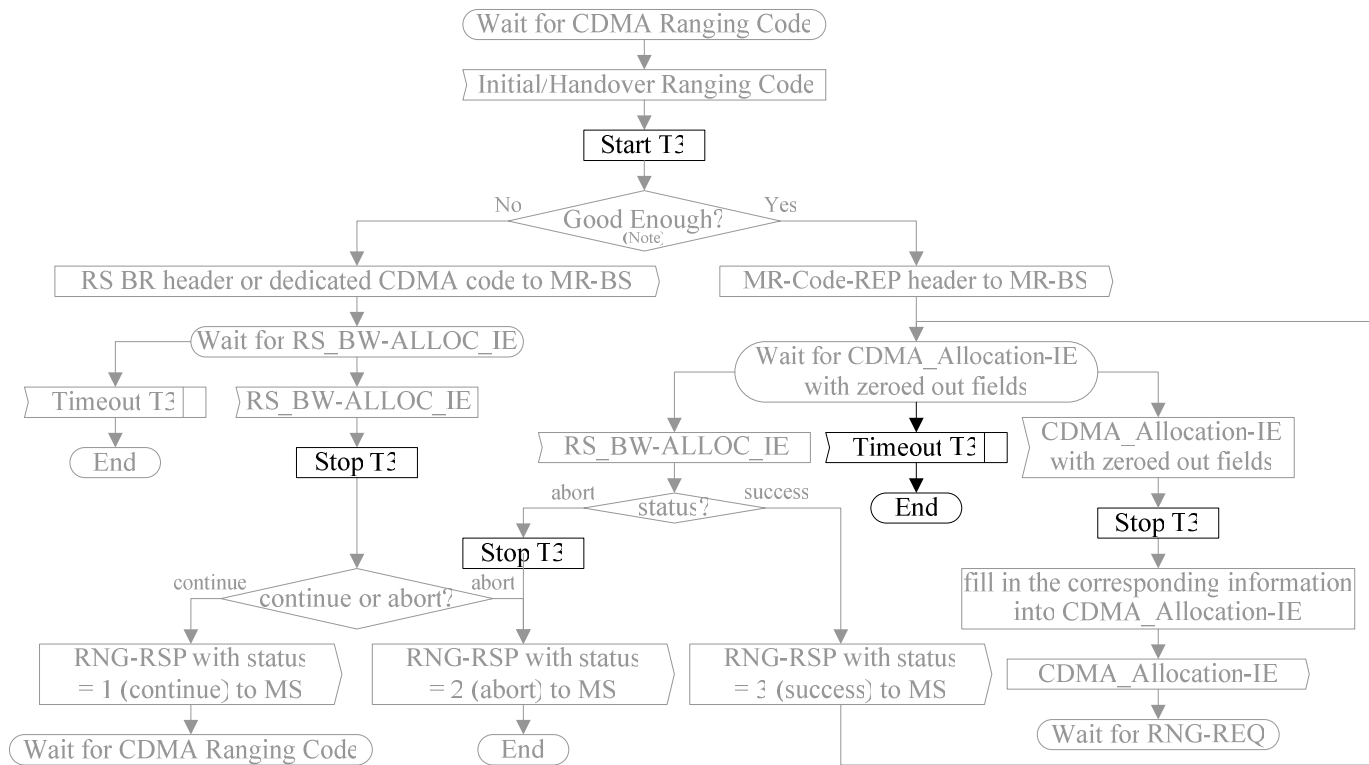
Wait for CDMA Ranging Code

Initial/Handover Ranging Code

Start T3

No

Good Enough?
(Note)

Yes

RS BR header or dedicated CDMA code to MR-BS

MR-Code-REP header to MR-BS

Wait for RS_BW-ALLOC_IE

Timeout T3

RS_BW-ALLOC_IE

End

Stop T3

Wait for CDMA_Allocation-IE with zeroed out fields

RS_BW-ALLOC_IE

Timeout T3

CDMA_Allocation-IE with zeroed out fields

abort

status?

success

End

Stop T3

Stop T3

continue

continue or abort?

abort

fill in the corresponding information into CDMA_Allocation-IE

RNG-RSP with status = 1 (continue) to MS

RNG-RSP with status = 2 (abort) to MS

RNG-RSP with status = 3 (success) to MS

CDMA_Allocation-IE

Wait for CDMA Ranging Code

End

Wait for RNG-REQ